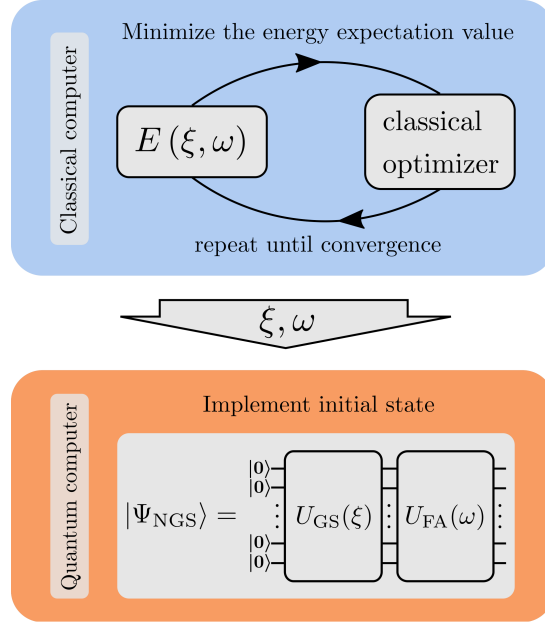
Classical computer

Minimize the energy expectation value

$E(\xi, \omega)$

classical optimizer

repeat until convergence

$\xi, \omega$

Quantum computer

Implement initial state

$|\Psi_{\mathrm{NGS}}\rangle =$ $|0\rangle$ $|0\rangle$ $\vdots$ $|0\rangle$ $|0\rangle$ $U_{\mathrm{GS}}(\xi)$ $U_{\mathrm{FA}}(\omega)$